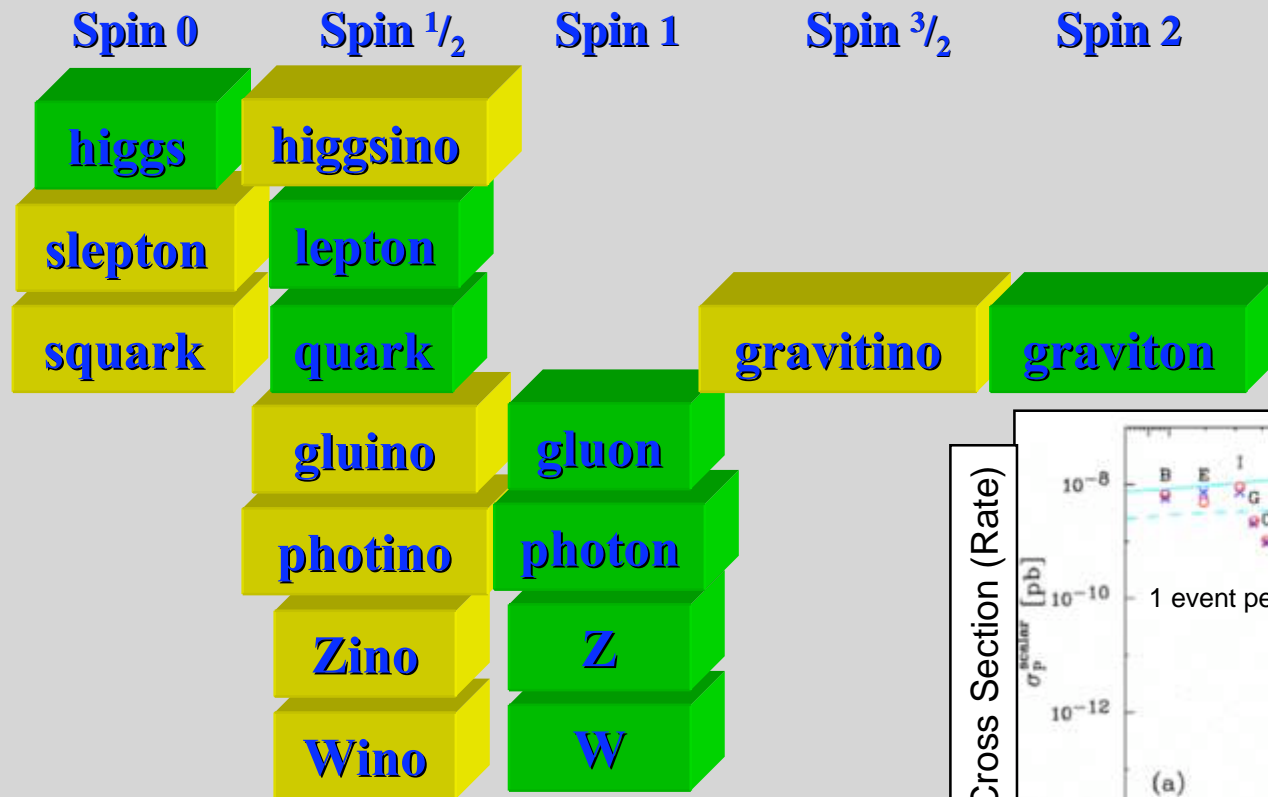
Spin 0

Spin $^1/_2$

Spin 1

Spin $^3/_2$

Spin 2

higgs

higgsino

slepton

lepton

squark

quark

gravitino

graviton

gluino

gluon

photino

photon

Zino

Z

Wino

W

Cross Section (Rate)

$\sigma_p^{scalar}$ [pb]

$10^{-8}$

$10^{-10}$

$10^{-12}$

B E I G

1 event pe

(a)